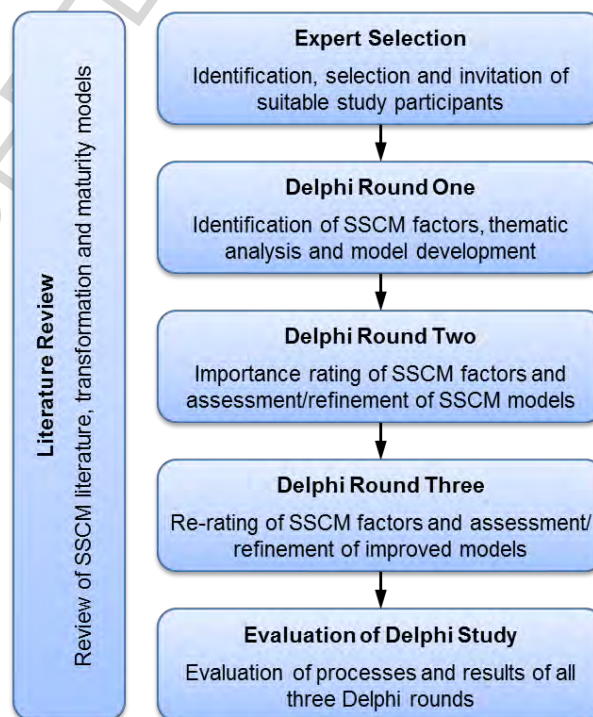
Literature Review
Review of SSCM literature, transformation and maturity models

Expert Selection
Identification, selection and invitation of suitable study participants

Delphi Round One
Identification of SSCM factors, thematic analysis and model development

Delphi Round Two
Importance rating of SSCM factors and assessment/refinement of SSCM models

Delphi Round Three
Re-rating of SSCM factors and assessment/ refinement of improved models

Evaluation of Delphi Study
Evaluation of processes and results of all three Delphi rounds